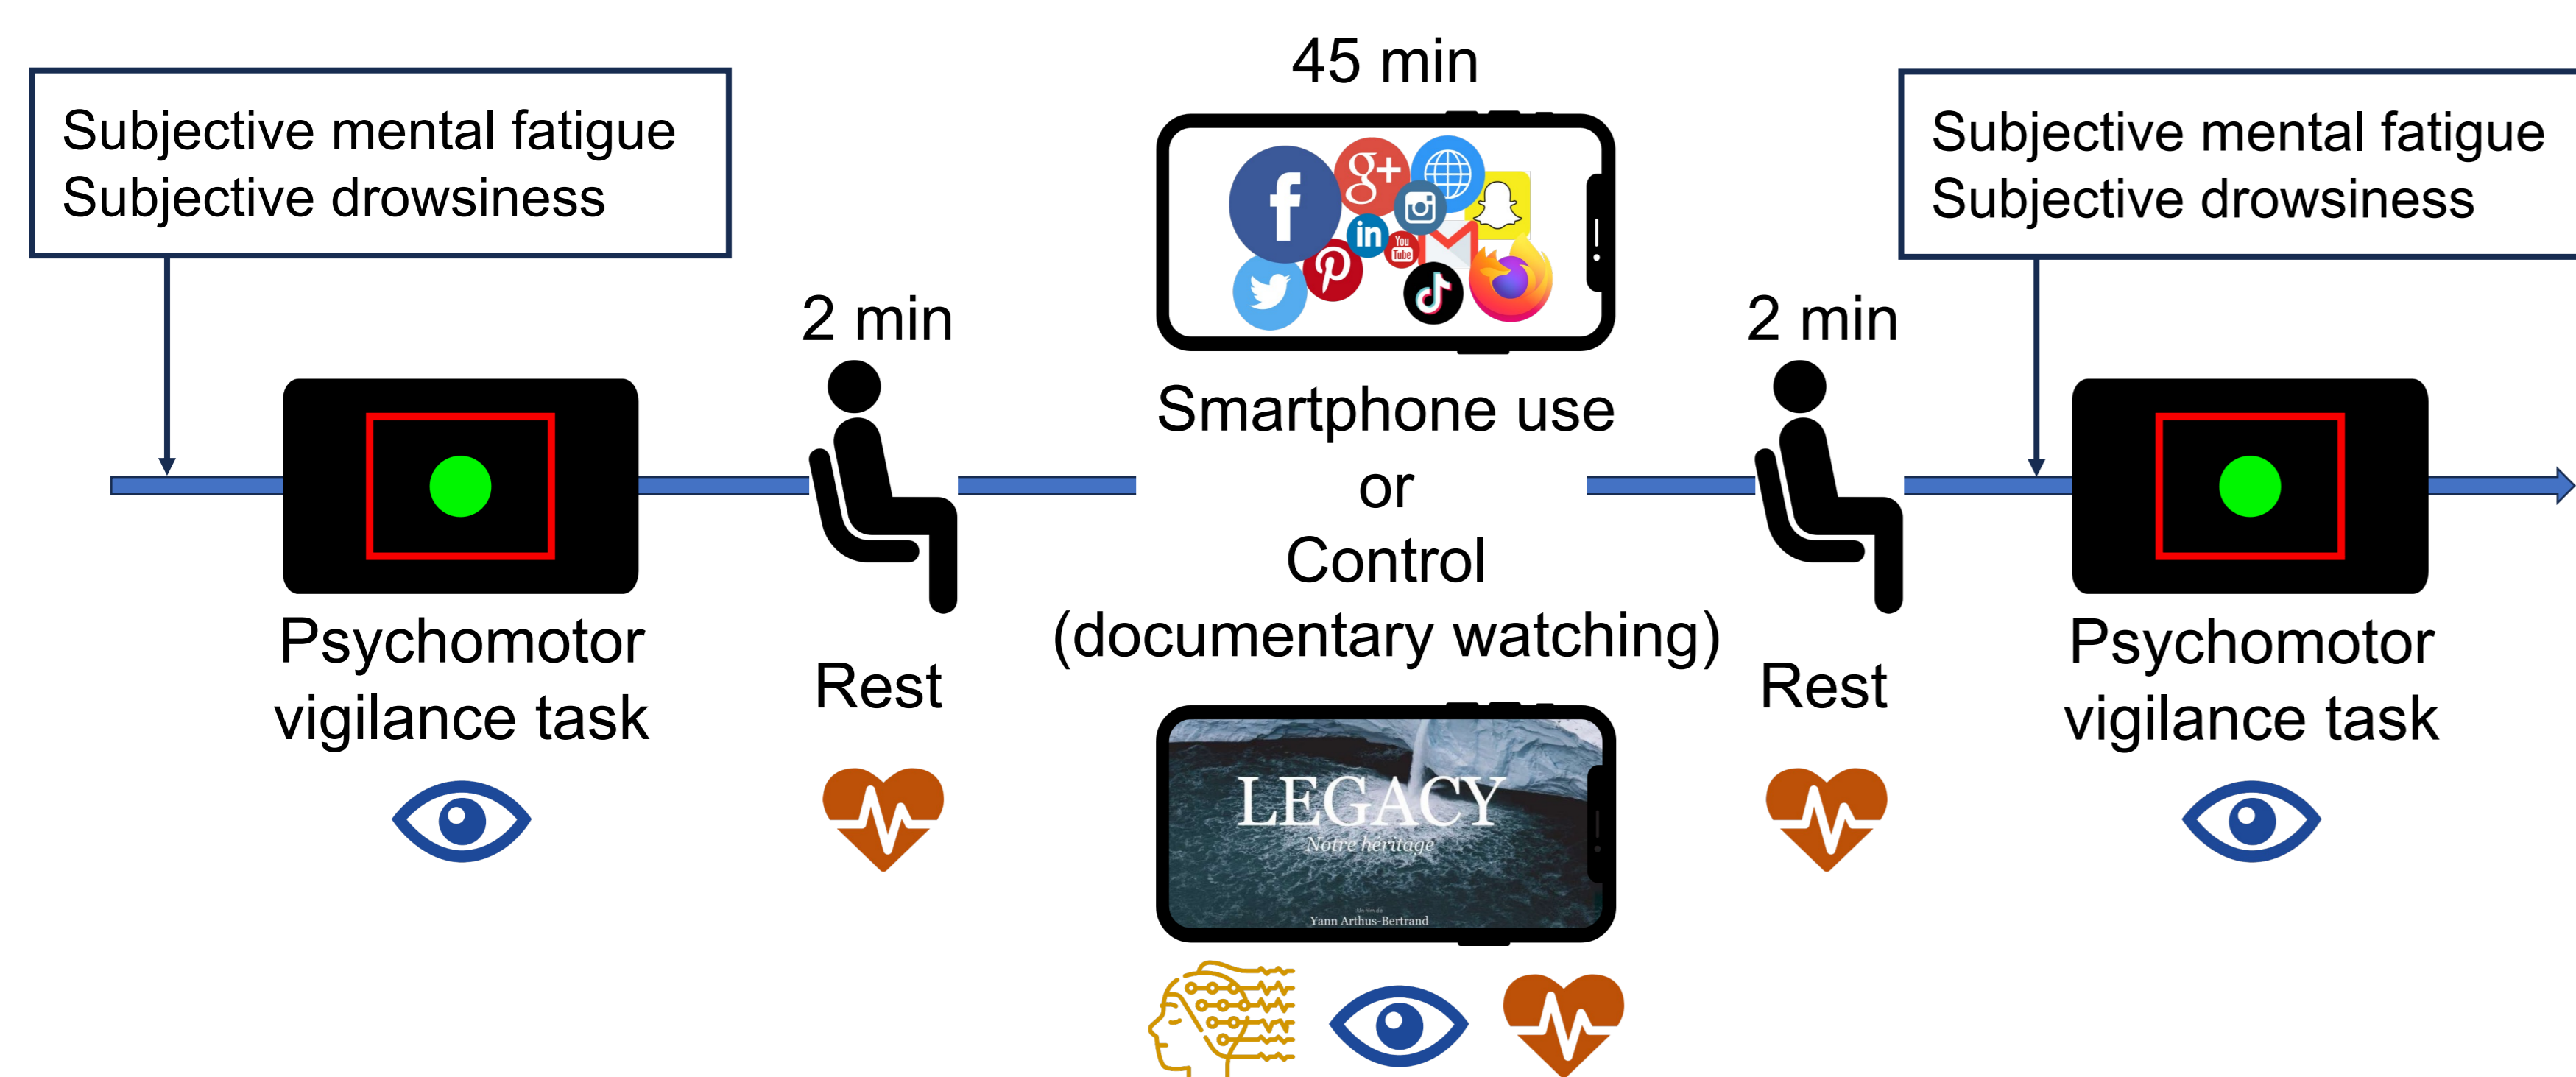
Subjective mental fatigue
Subjective drowsiness

Psychomotor vigilance task

2 min

Rest

45 min

Smartphone use
or
Control
(documentary watching)

LEGACY
Notre héritage
Yann Arthus-Bertrand

2 min

Rest

Subjective mental fatigue
Subjective drowsiness

Psychomotor vigilance task